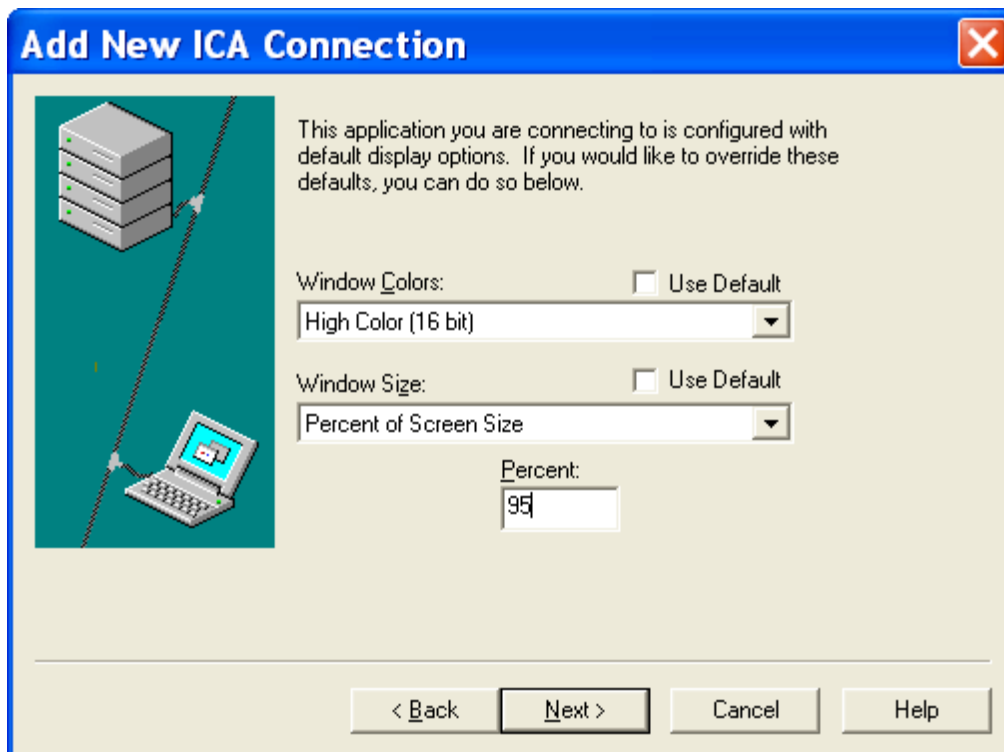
Add New ICA Connection

This application you are connecting to is configured with default display options. If you would like to override these defaults, you can do so below.

Window Colors:

Use Default

High Color (16 bit)

Window Size:

Use Default

Percent of Screen Size

Percent:

95

< Back

Next >

Cancel

Help